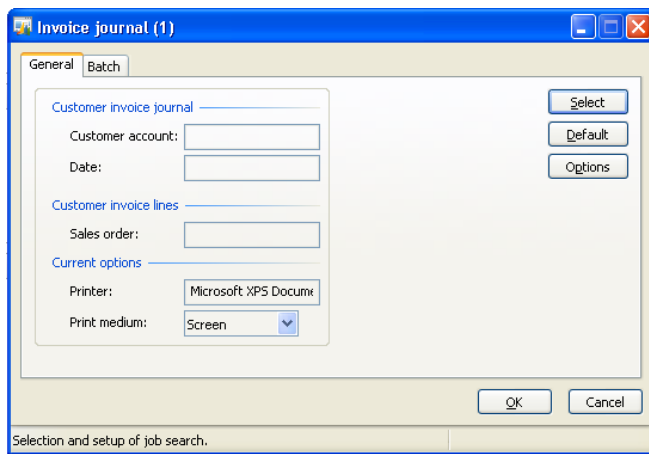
Invoice journal (1)

General | Batch

Customer invoice journal

Customer account:

Date:

Customer invoice lines

Sales order:

Current options

Printer: Microsoft XPS Docume

Print medium: Screen

Select

Default

Options

OK

Cancel

Selection and setup of job search.